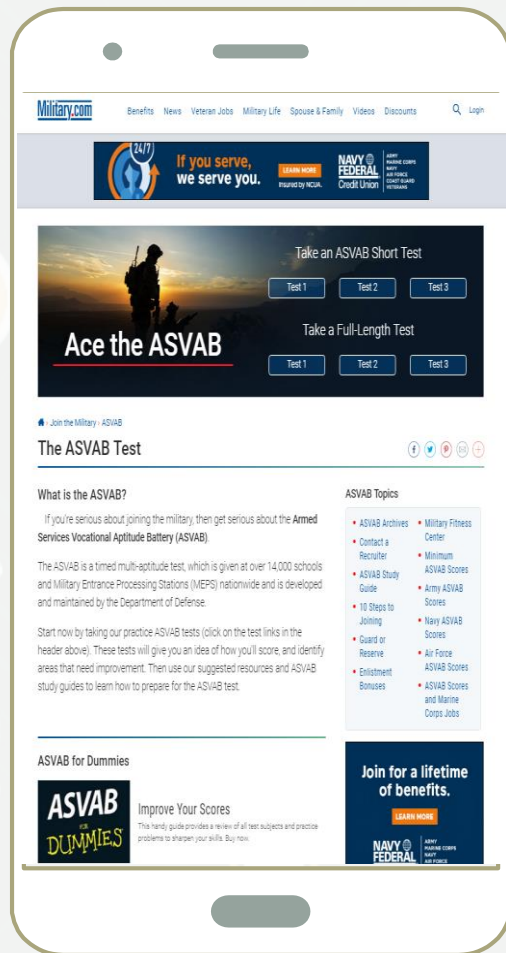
Military.com Benefits News Veteran Jobs Military Life Spouse & Family Videos Discounts Login

24/7 If you serve, we serve you. LEARN MORE Insured by NCUA. NAVY FEDERAL Credit Union ARMY MARINE CORPS NAVY AIR FORCE COAST GUARD VETERANS

Take an ASVAB Short Test
Test 1 Test 2 Test 3
Take a Full-Length Test
Ace the ASVAB
Test 1 Test 2 Test 3

Join the Military › ASVAB

The ASVAB Test

What is the ASVAB?

If you're serious about joining the military, then get serious about the **Armed Services Vocational Aptitude Battery (ASVAB)**.

The ASVAB is a timed multi-aptitude test, which is given at over 14,000 schools and Military Entrance Processing Stations (MEPS) nationwide and is developed and maintained by the Department of Defense.

Start now by taking our practice ASVAB tests (click on the test links in the header above). These tests will give you an idea of how you'll score, and identify areas that need improvement. Then use our suggested resources and ASVAB study guides to learn how to prepare for the ASVAB test.

ASVAB Topics
- ASVAB Archives
- Contact a Recruiter
- ASVAB Study Guide
- 10 Steps to Joining
- Guard or Reserve
- Enlistment Bonuses
- Military Fitness Center
- Minimum ASVAB Scores
- Army ASVAB Scores
- Navy ASVAB Scores
- Air Force ASVAB Scores
- ASVAB Scores and Marine Corps Jobs

ASVAB for Dummies

ASVAB FOR DUMMIES

Improve Your Scores
This handy guide provides a review of all test subjects and practice problems to sharpen your skills. Buy now.

Join for a lifetime of benefits.
LEARN MORE
NAVY FEDERAL ARMY MARINE CORPS NAVY AIR FORCE